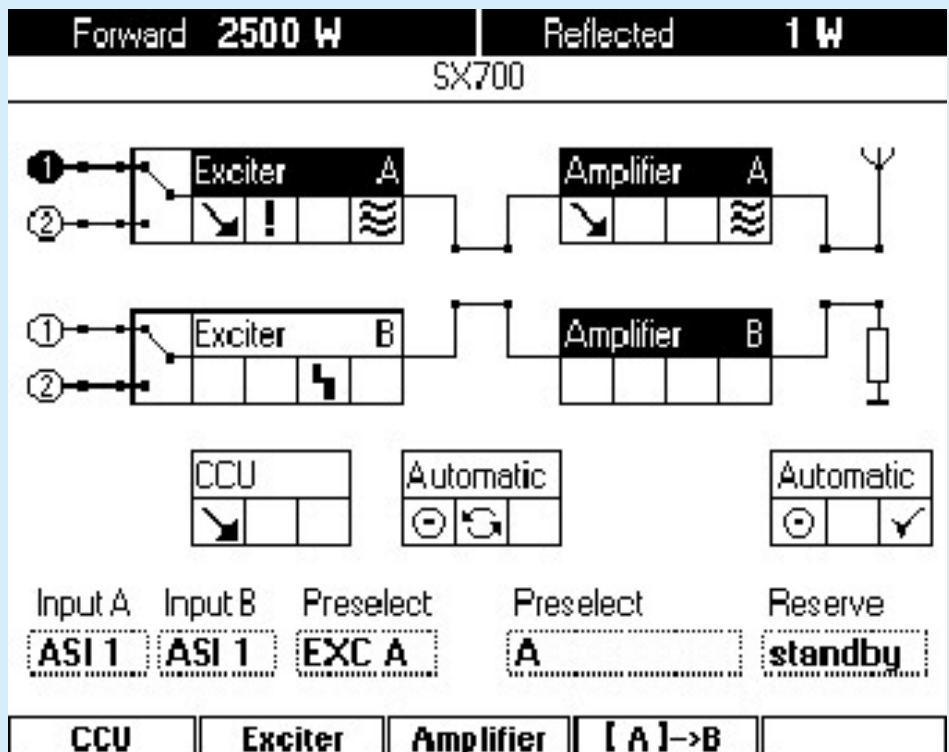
Forward 2500 W | Reflected 1 W

SX700

1
2
Exciter A
!

Amplifier A

1
2
Exciter B

Amplifier B

CCU

Automatic

Automatic

Input A Input B Preselect Preselect Reserve

ASI 1 ASI 1 EXC A A standby

CCU Exciter Amplifier [ A ]->B